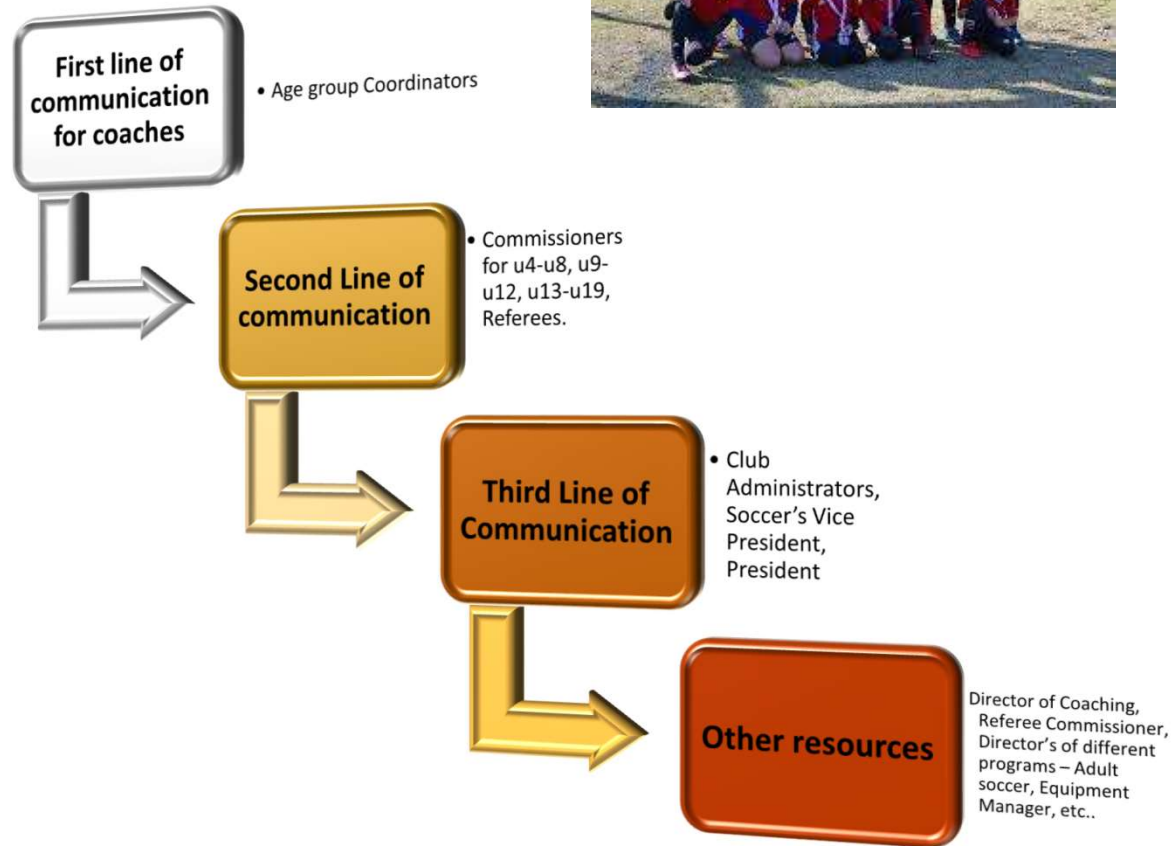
First line of communication for coaches

• Age group Coordinators

Second Line of communication

• Commissioners for u4-u8, u9-u12, u13-u19, Referees.

Third Line of Communication

• Club Administrators, Soccer's Vice President, President

Other resources

Director of Coaching, Referee Commissioner, Director's of different programs – Adult soccer, Equipment Manager, etc..